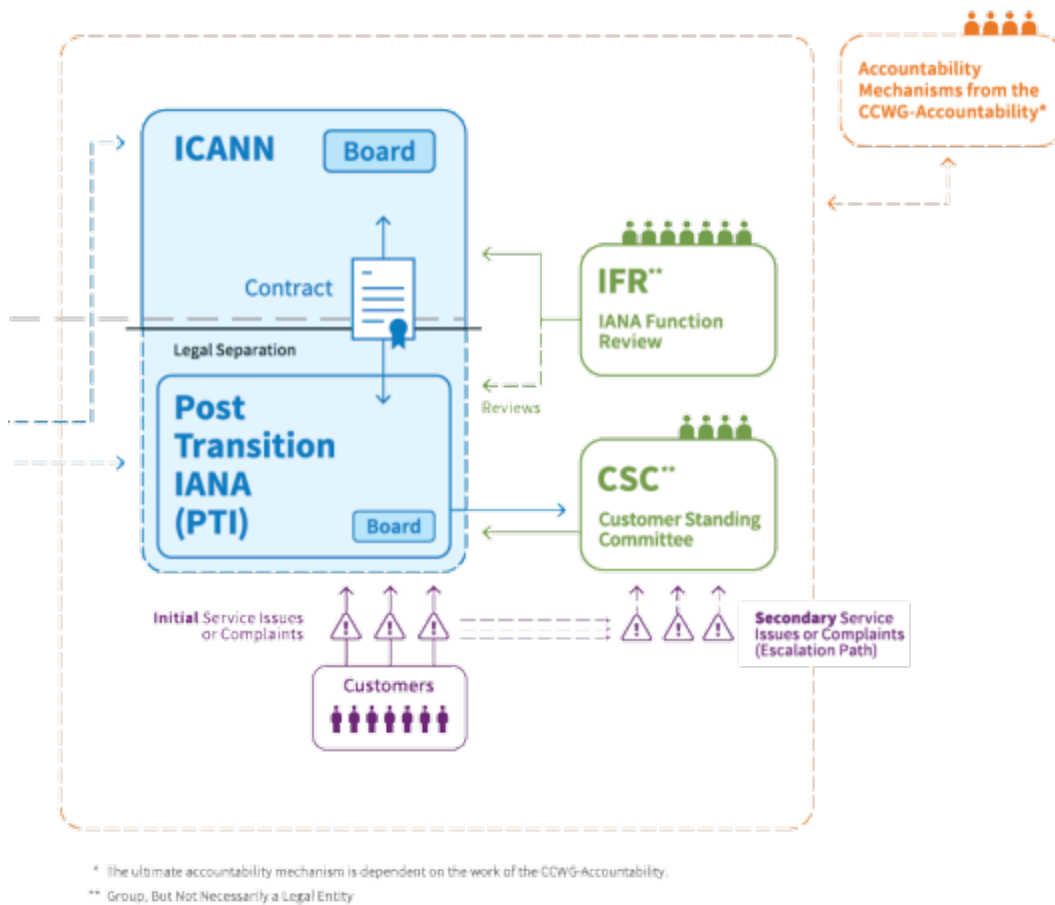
Accountability Mechanisms from the CCWG-Accountability*

ICANN

Board

Contract

Legal Separation

Post Transition IANA (PTI)

Board

IFR**

IANA Function Review

Reviews

CSC**

Customer Standing Committee

Initial Service Issues or Complaints

Secondary Service Issues or Complaints (Escalation Path)

Customers

* Ihe ultimate accountability mechanism is dependent on the work of the CCWG-Accountability.

** Group, But Not Necessarily a Legal Entity